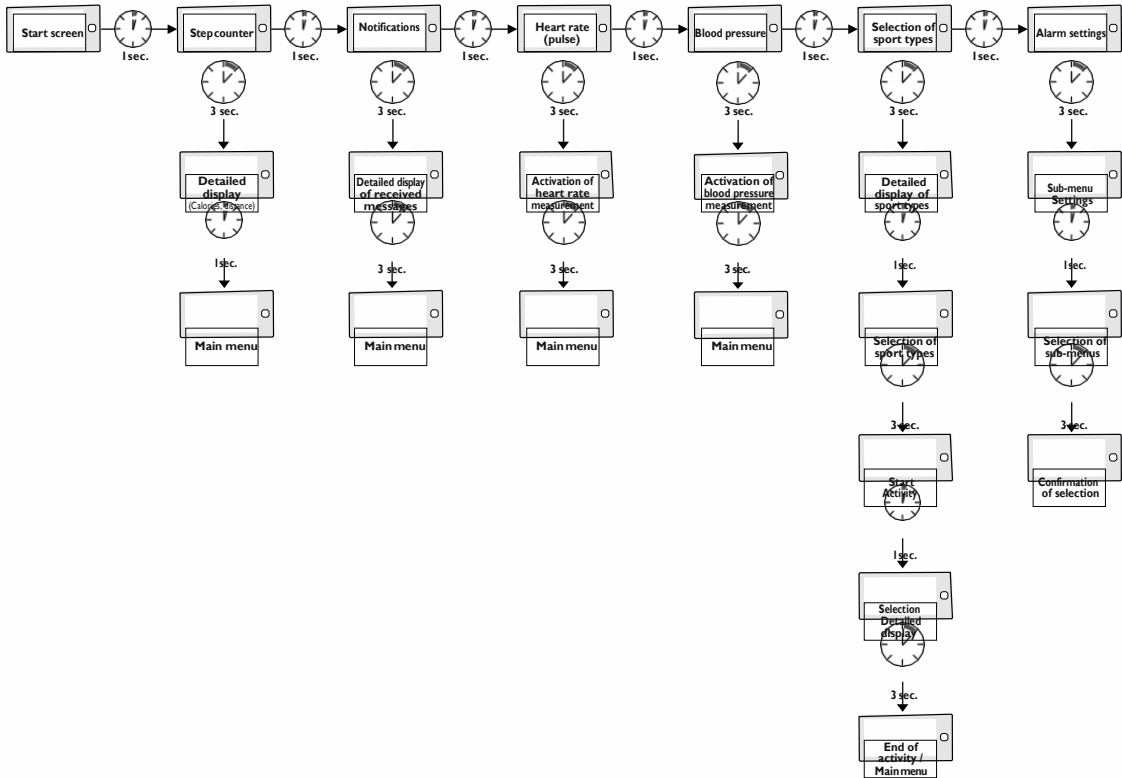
Start screen
1 sec.
Step counter
1 sec.
Notifications
1 sec.
Heart rate (pulse)
1 sec.
Blood pressure
1 sec.
Selection of sport types
1 sec.
Alarm settings

3 sec.
Detailed display (Calories, distance)
1 sec.
Main menu

3 sec.
Detailed display of received messages
3 sec.
Main menu

3 sec.
Activation of heart rate measurement
3 sec.
Main menu

3 sec.
Activation of blood pressure measurement
3 sec.
Main menu

3 sec.
Detailed display of sport types
1 sec.
Selection of sport types
3 sec.
Start Activity
1 sec.
Selection Detailed display
3 sec.
End of activity / Main menu

3 sec.
Sub-menu Settings
1 sec.
Selection of sub-menus
3 sec.
Confirmation of selection